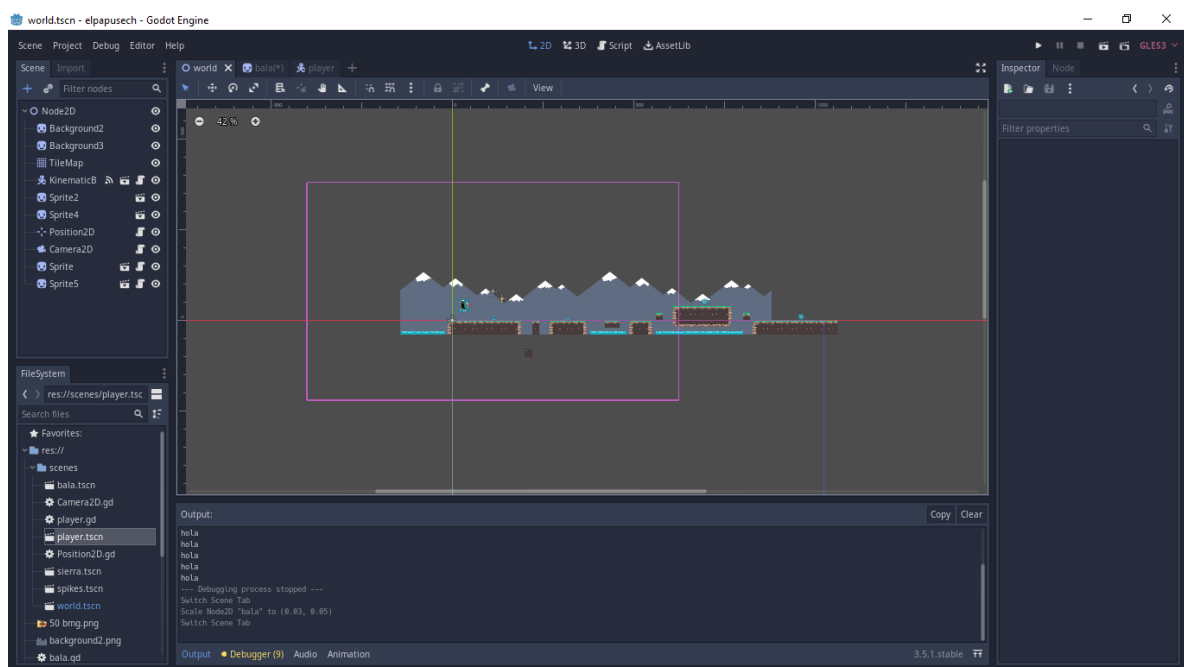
world.tscn - elpapusech - Godot Engine

Scene Project Debug Editor Help

2D 3D Script AssetLib

GLES3

Scene Import

Filter nodes

Node2D
Background2
Background3
TileMap
KinematicB
Sprite2
Sprite4
Position2D
Camera2D
Sprite
Sprite5

world bala(*) player

View

42 %

Inspector Node

Filter properties

FileSystem

res://scenes/player.tsc

Search files

Favorites:
res://
scenes
bala.tscn
Camera2D.gd
player.gd
player.tscn
Position2D.gd
sierra.tscn
spikes.tscn
world.tscn
50 bmg.png
background2.png
bala.gd

Output:

Copy Clear

hola
hola
hola
hola
hola
--- Debugging process stopped ---
Switch Scene Tab
Scale Node2D "bala" to (0.03, 0.05)
Switch Scene Tab

Output Debugger (9) Audio Animation

3.5.1.stable